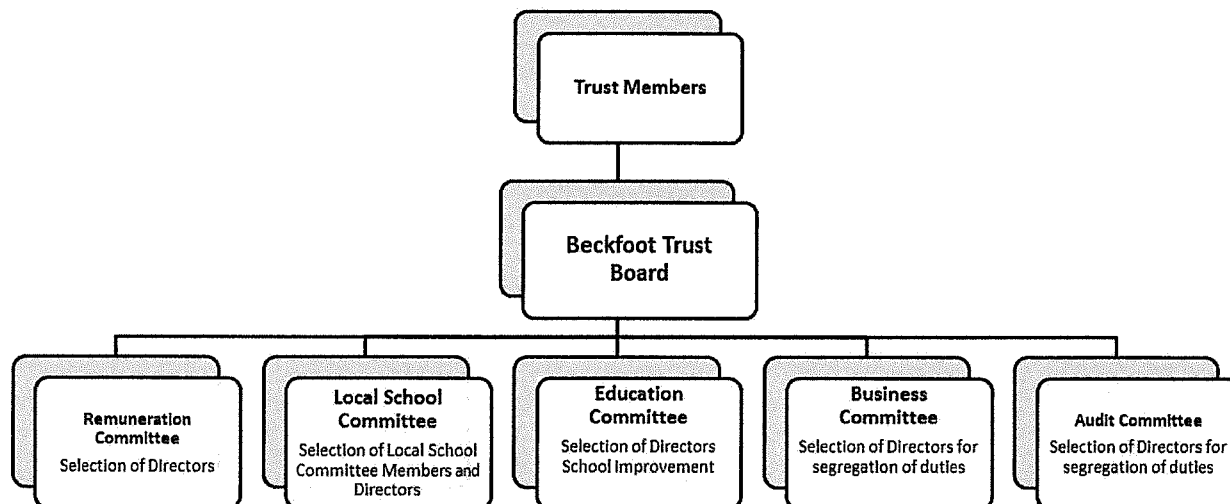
Trust Members

Beckfoot Trust Board

Remuneration Committee
Selection of Directors

Local School Committee
Selection of Local School Committee Members and Directors

Education Committee
Selection of Directors School Improvement

Business Committee
Selection of Directors for segregation of duties

Audit Committee
Selection of Directors for segregation of duties